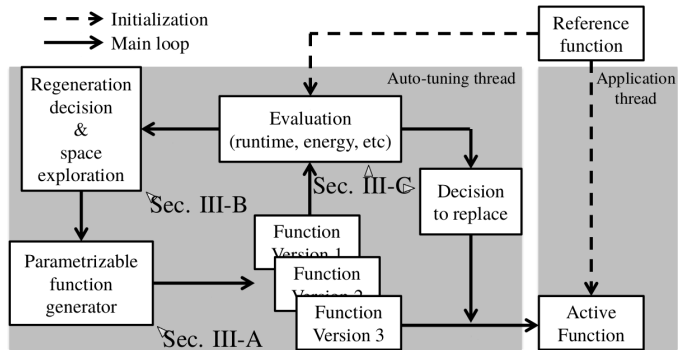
Initialization
Main loop
Reference function
Auto-tuning thread
Application thread
Regeneration decision & space exploration
Evaluation (runtime, energy, etc)
Sec. III-C
Decision to replace
Sec. III-B
Function Version 1
Parametrizable function generator
Function Version 2
Function Version 3
Active Function
Sec. III-A